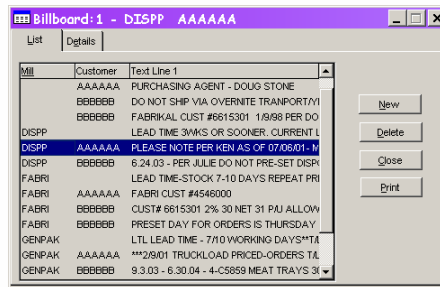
Billboard: 1 - DISPP AAAAAA

List | Details

| Mill | Customer | Text Line 1 |
|---|---|---|
| | AAAAAA | PURCHASING AGENT - DOUG STONE |
| | BBBBBB | DO NOT SHIP VIA OVERNITE TRANPORT/Y |
| | BBBBBB | FABRIKAL CUST #6615301 1/9/98 PER DO |
| DISPP | | LEAD TIME 3WKS OR SOONER. CURRENT L |
| DISPP | AAAAAA | PLEASE NOTE PER KEN AS OF 07/06/01- M |
| DISPP | BBBBBB | 6.24.03 - PER JULIE DO NOT PRE-SET DISP |
| FABRI | | LEAD TIME-STOCK 7-10 DAYS REPEAT PRI |
| FABRI | AAAAAA | FABRI CUST #4546000 |
| FABRI | BBBBBB | CUST# 6615301 2% 30 NET 31 P/U ALLOW |
| FABRI | BBBBBB | PRESET DAY FOR ORDERS IS THURSDAY |
| GENPAK | | LTL LEAD TIME - 7/10 WORKING DAYS**T/ |
| GENPAK | AAAAAA | ***2/9/01 TRUCKLOAD PRICED-ORDERS T/ |
| GENPAK | BBBBBB | 9.3.03 - 6.30.04 - 4-C5859 MEAT TRAYS 30 |

New

Delete

Close

Print